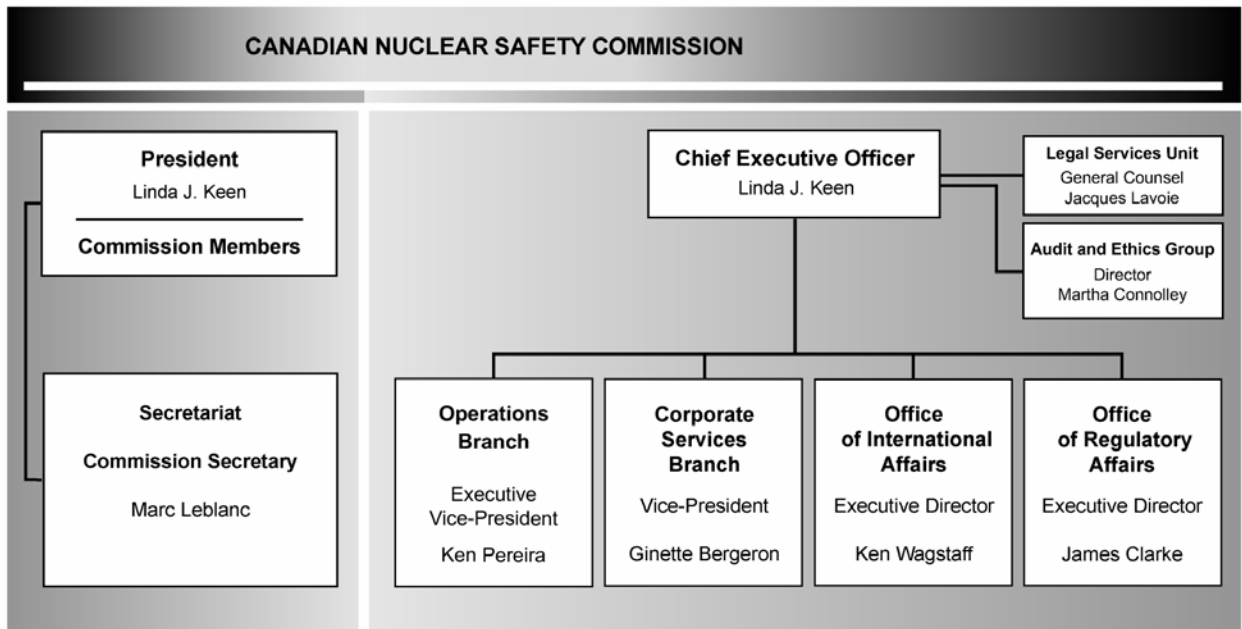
CANADIAN NUCLEAR SAFETY COMMISSION

President
Linda J. Keen

Commission Members

Secretariat
Commission Secretary
Marc Leblanc

Chief Executive Officer
Linda J. Keen

Legal Services Unit
General Counsel
Jacques Lavoie

Audit and Ethics Group
Director
Martha Connolley

Operations Branch
Executive Vice-President
Ken Pereira

Corporate Services Branch
Vice-President
Ginette Bergeron

Office of International Affairs
Executive Director
Ken Wagstaff

Office of Regulatory Affairs
Executive Director
James Clarke